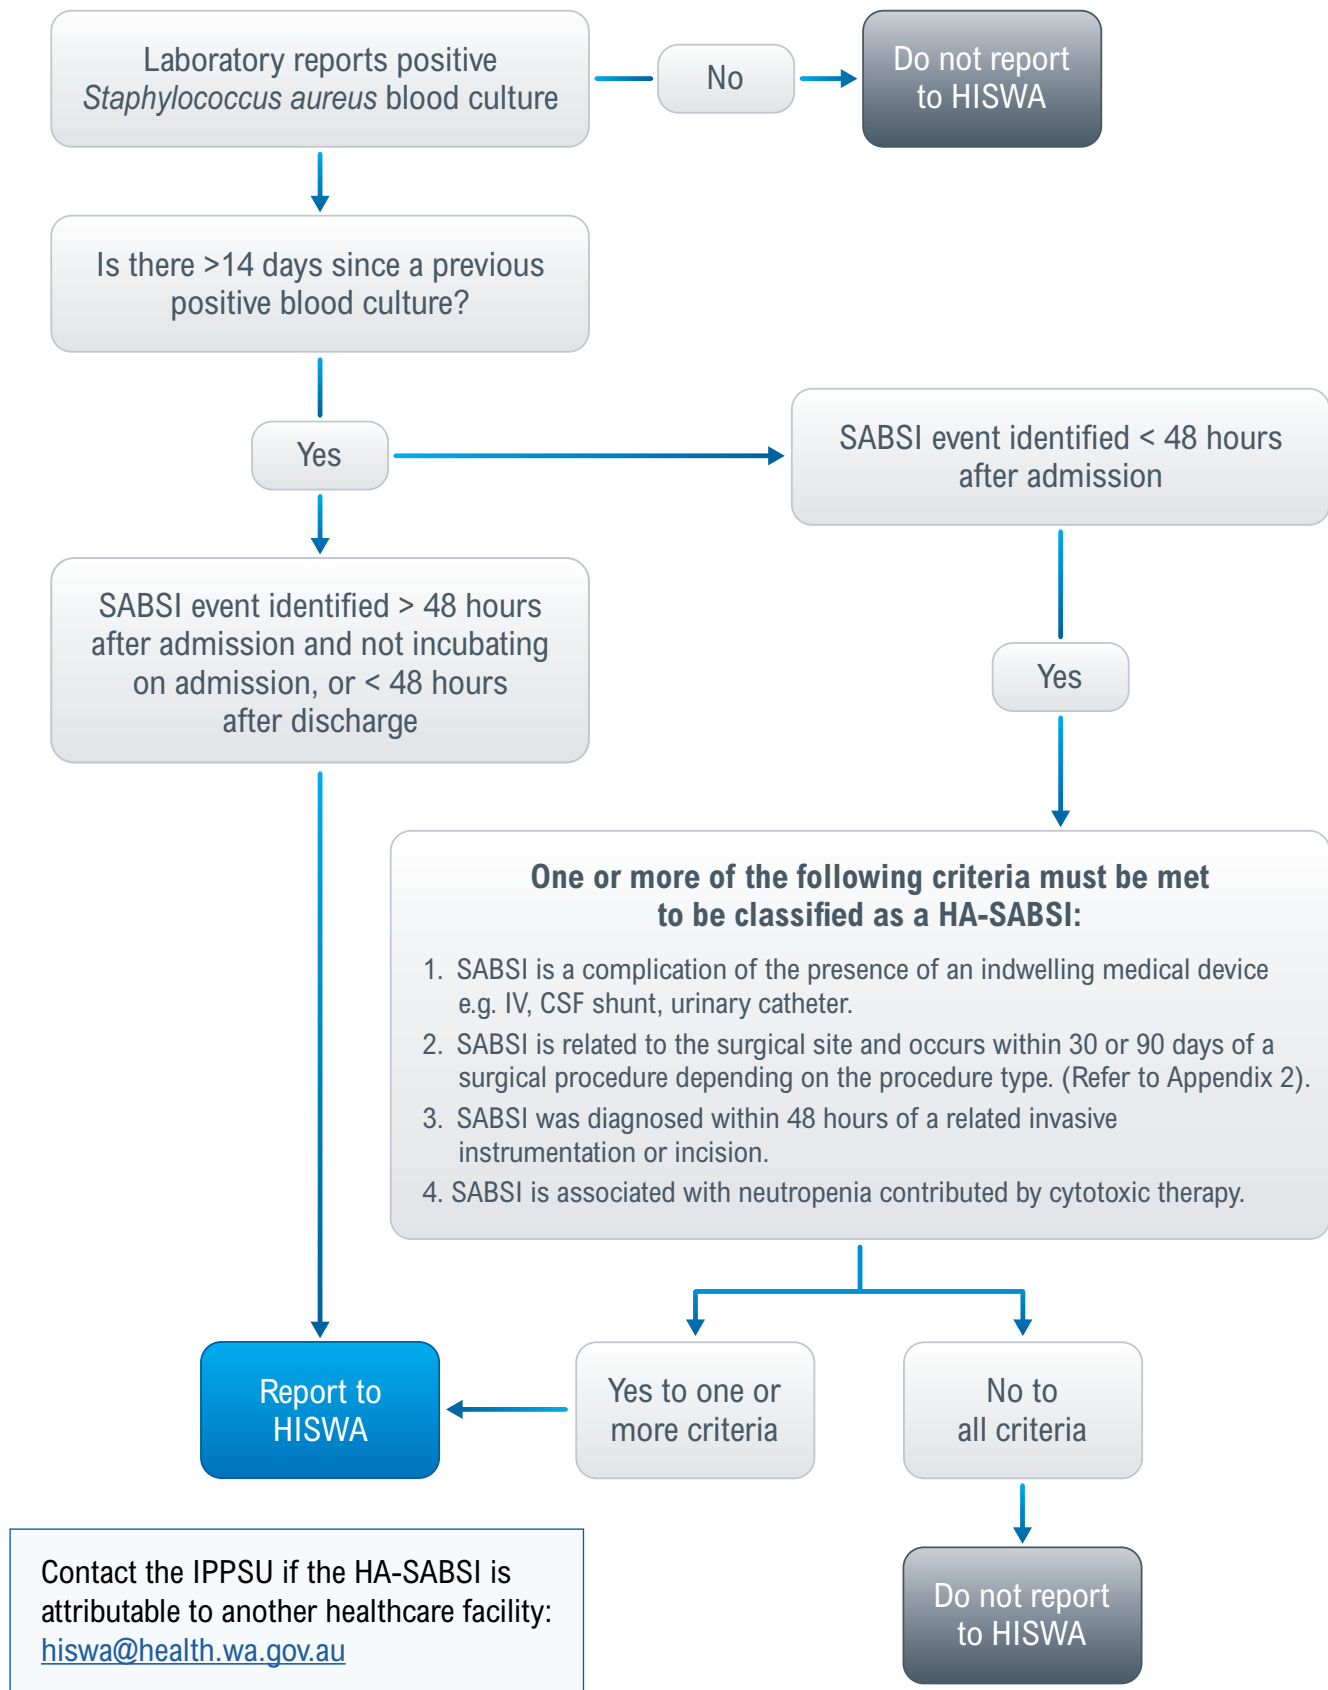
Laboratory reports positive *Staphylococcus aureus* blood culture

No

Do not report to HISWA

Is there >14 days since a previous positive blood culture?

Yes

SABSI event identified < 48 hours after admission

SABSI event identified > 48 hours after admission and not incubating on admission, or < 48 hours after discharge

Yes

**One or more of the following criteria must be met to be classified as a HA-SABSI:**

1. SABSI is a complication of the presence of an indwelling medical device e.g. IV, CSF shunt, urinary catheter.
2. SABSI is related to the surgical site and occurs within 30 or 90 days of a surgical procedure depending on the procedure type. (Refer to Appendix 2).
3. SABSI was diagnosed within 48 hours of a related invasive instrumentation or incision.
4. SABSI is associated with neutropenia contributed by cytotoxic therapy.

Report to HISWA

Yes to one or more criteria

No to all criteria

Do not report to HISWA

Contact the IPPSU if the HA-SABSI is attributable to another healthcare facility: hiswa@health.wa.gov.au